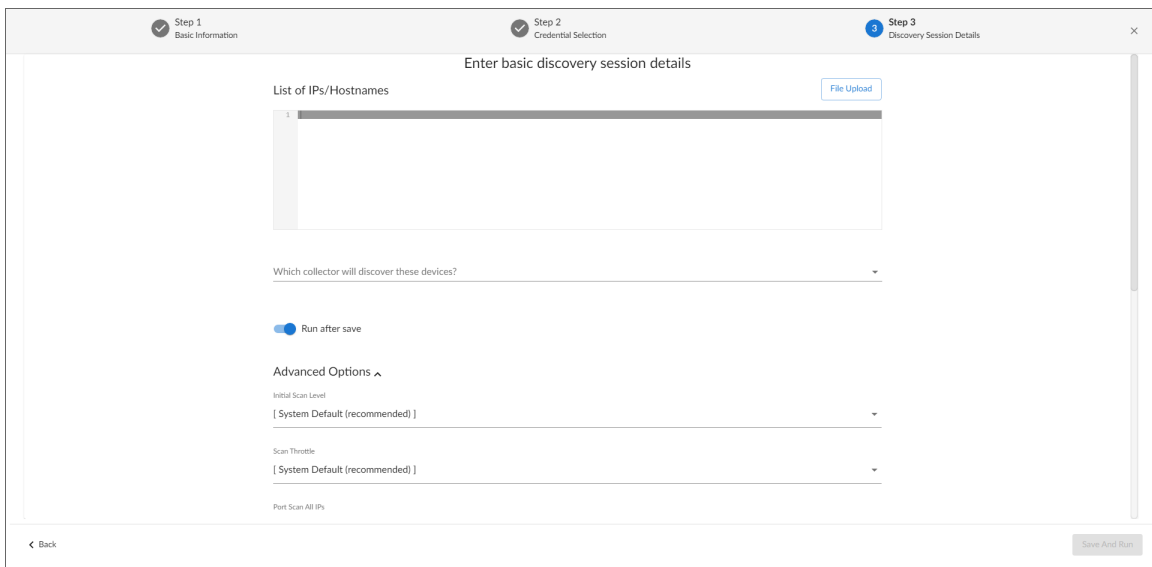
Step 1
Basic Information

Step 2
Credential Selection

3 Step 3
Discovery Session Details

×

Enter basic discovery session details

List of IPs/Hostnames

File Upload

1

Which collector will discover these devices?

Run after save

Advanced Options

Initial Scan Level
[ System Default (recommended) ]

Scan Throttle
[ System Default (recommended) ]

Port Scan All IPs

< Back

Save And Run